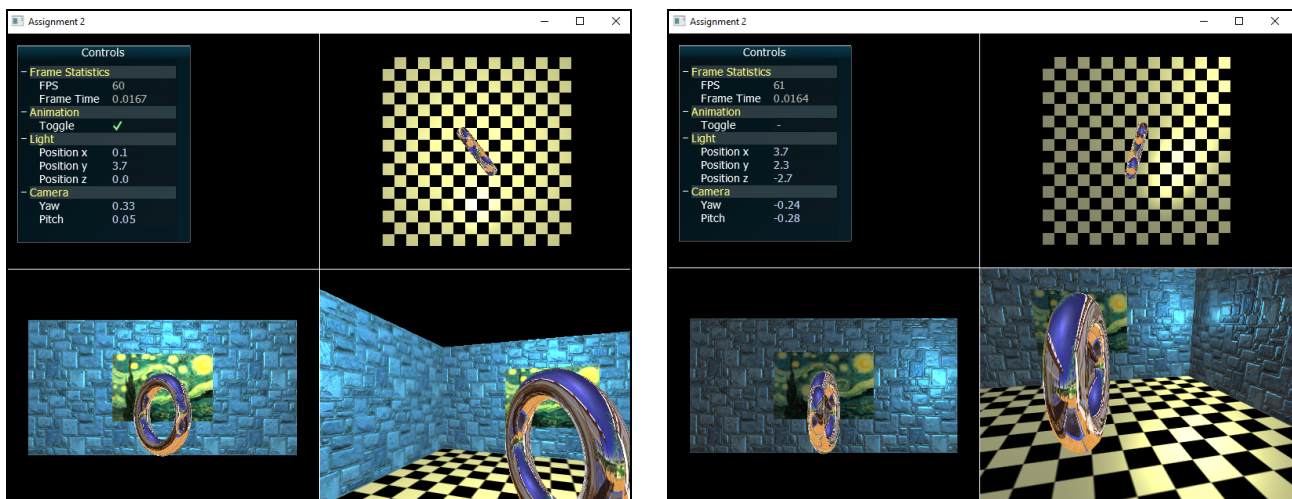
Assignment 2

Controls
– Frame Statistics
FPS 60
Frame Time 0.0167
– Animation
Toggle ✓
– Light
Position x 0.1
Position y 3.7
Position z 0.0
– Camera
Yaw 0.33
Pitch 0.05

Assignment 2

Controls
– Frame Statistics
FPS 61
Frame Time 0.0164
– Animation
Toggle -
– Light
Position x 3.7
Position y 2.3
Position z -2.7
– Camera
Yaw -0.24
Pitch -0.28